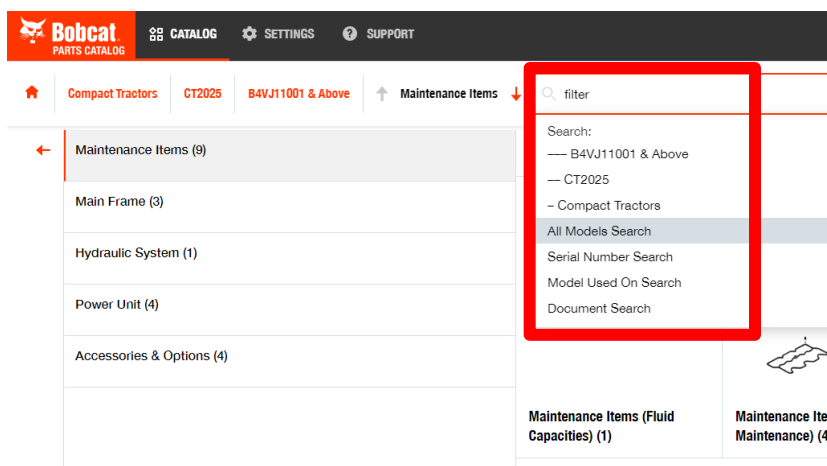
Bobcat PARTS CATALOG

CATALOG SETTINGS SUPPORT

Compact Tractors CT2025 B4VJ11001 & Above Maintenance Items

filter

Search:
––– B4VJ11001 & Above
–– CT2025
– Compact Tractors
All Models Search
Serial Number Search
Model Used On Search
Document Search

Maintenance Items (9)

Main Frame (3)

Hydraulic System (1)

Power Unit (4)

Accessories & Options (4)

Maintenance Items (Fluid Capacities) (1)

Maintenance Ite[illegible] Maintenance) (4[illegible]